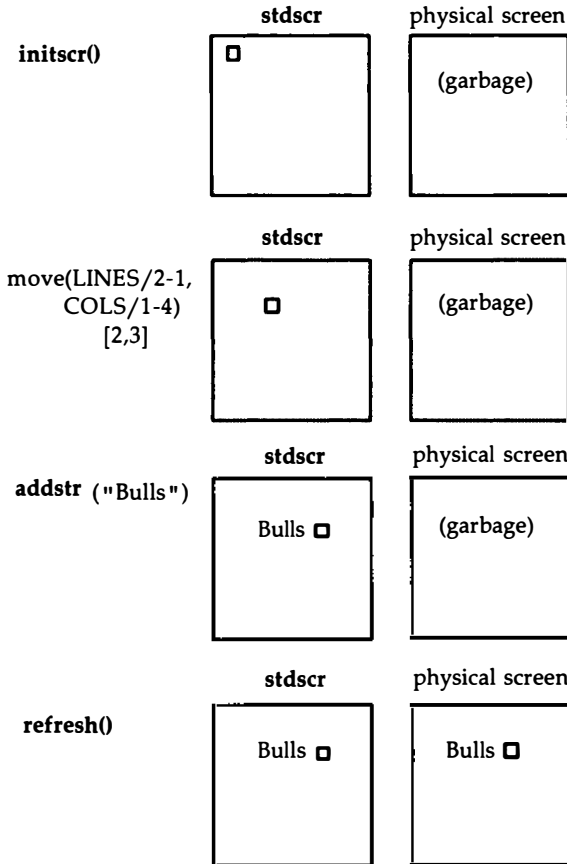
stdscr

physical screen

initscr()

(garbage)

stdscr

physical screen

move(LINES/2-1, COLS/1-4) [2,3]

(garbage)

stdscr

physical screen

addstr ("Bulls")

Bulls

(garbage)

stdscr

physical screen

refresh()

Bulls

Bulls